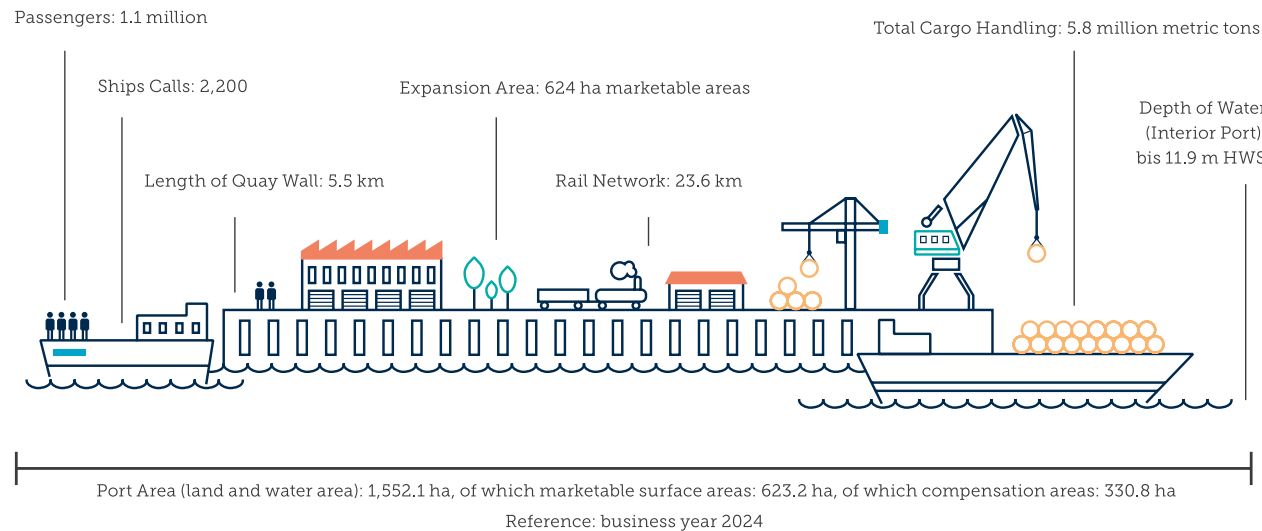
Passengers: 1.1 million

Ships Calls: 2,200

Length of Quay Wall: 5.5 km

Expansion Area: 624 ha marketable areas

Rail Network: 23.6 km

Total Cargo Handling: 5.8 million metric tons

Depth of Water (Interior Port) bis 11.9 m HWS

Port Area (land and water area): 1,552.1 ha, of which marketable surface areas: 623.2 ha, of which compensation areas: 330.8 ha

Reference: business year 2024